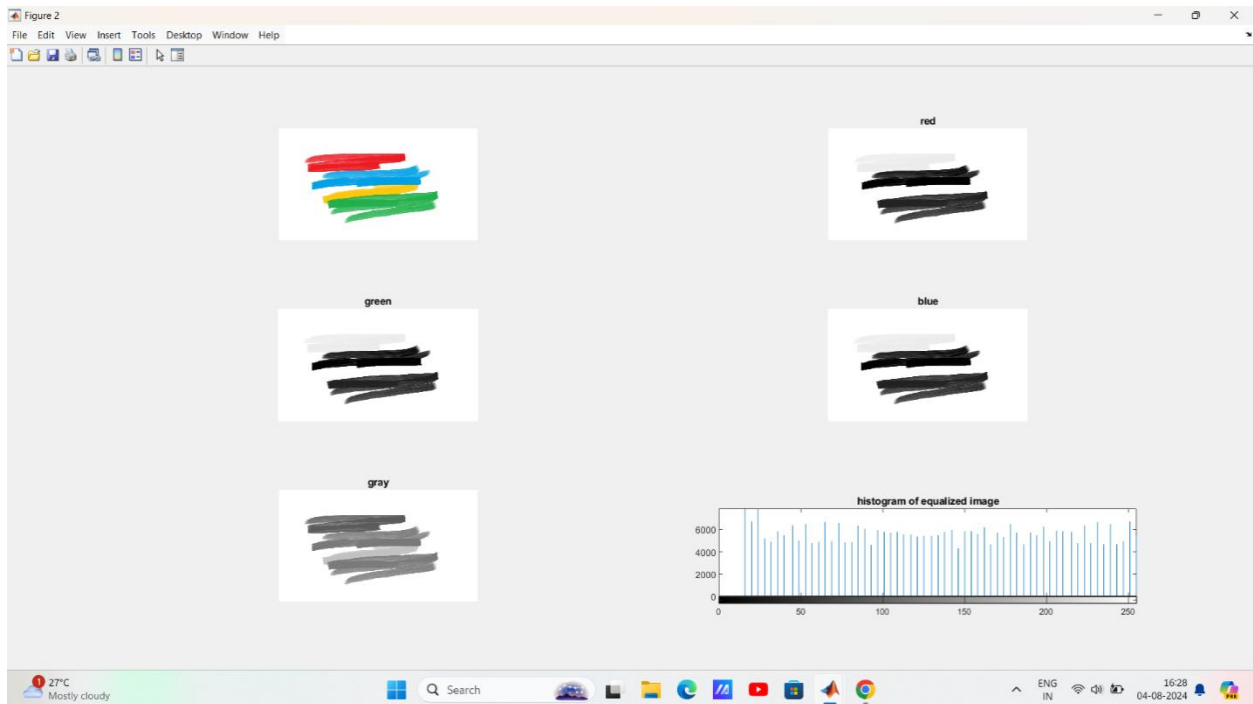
Figure 2

File Edit View Insert Tools Desktop Window Help

red

green

blue

gray

histogram of equalized image

6000
4000
2000
0

0 50 100 150 200 250

1 27°C
Mostly cloudy

Search

ENG
IN

16:28
04-08-2024